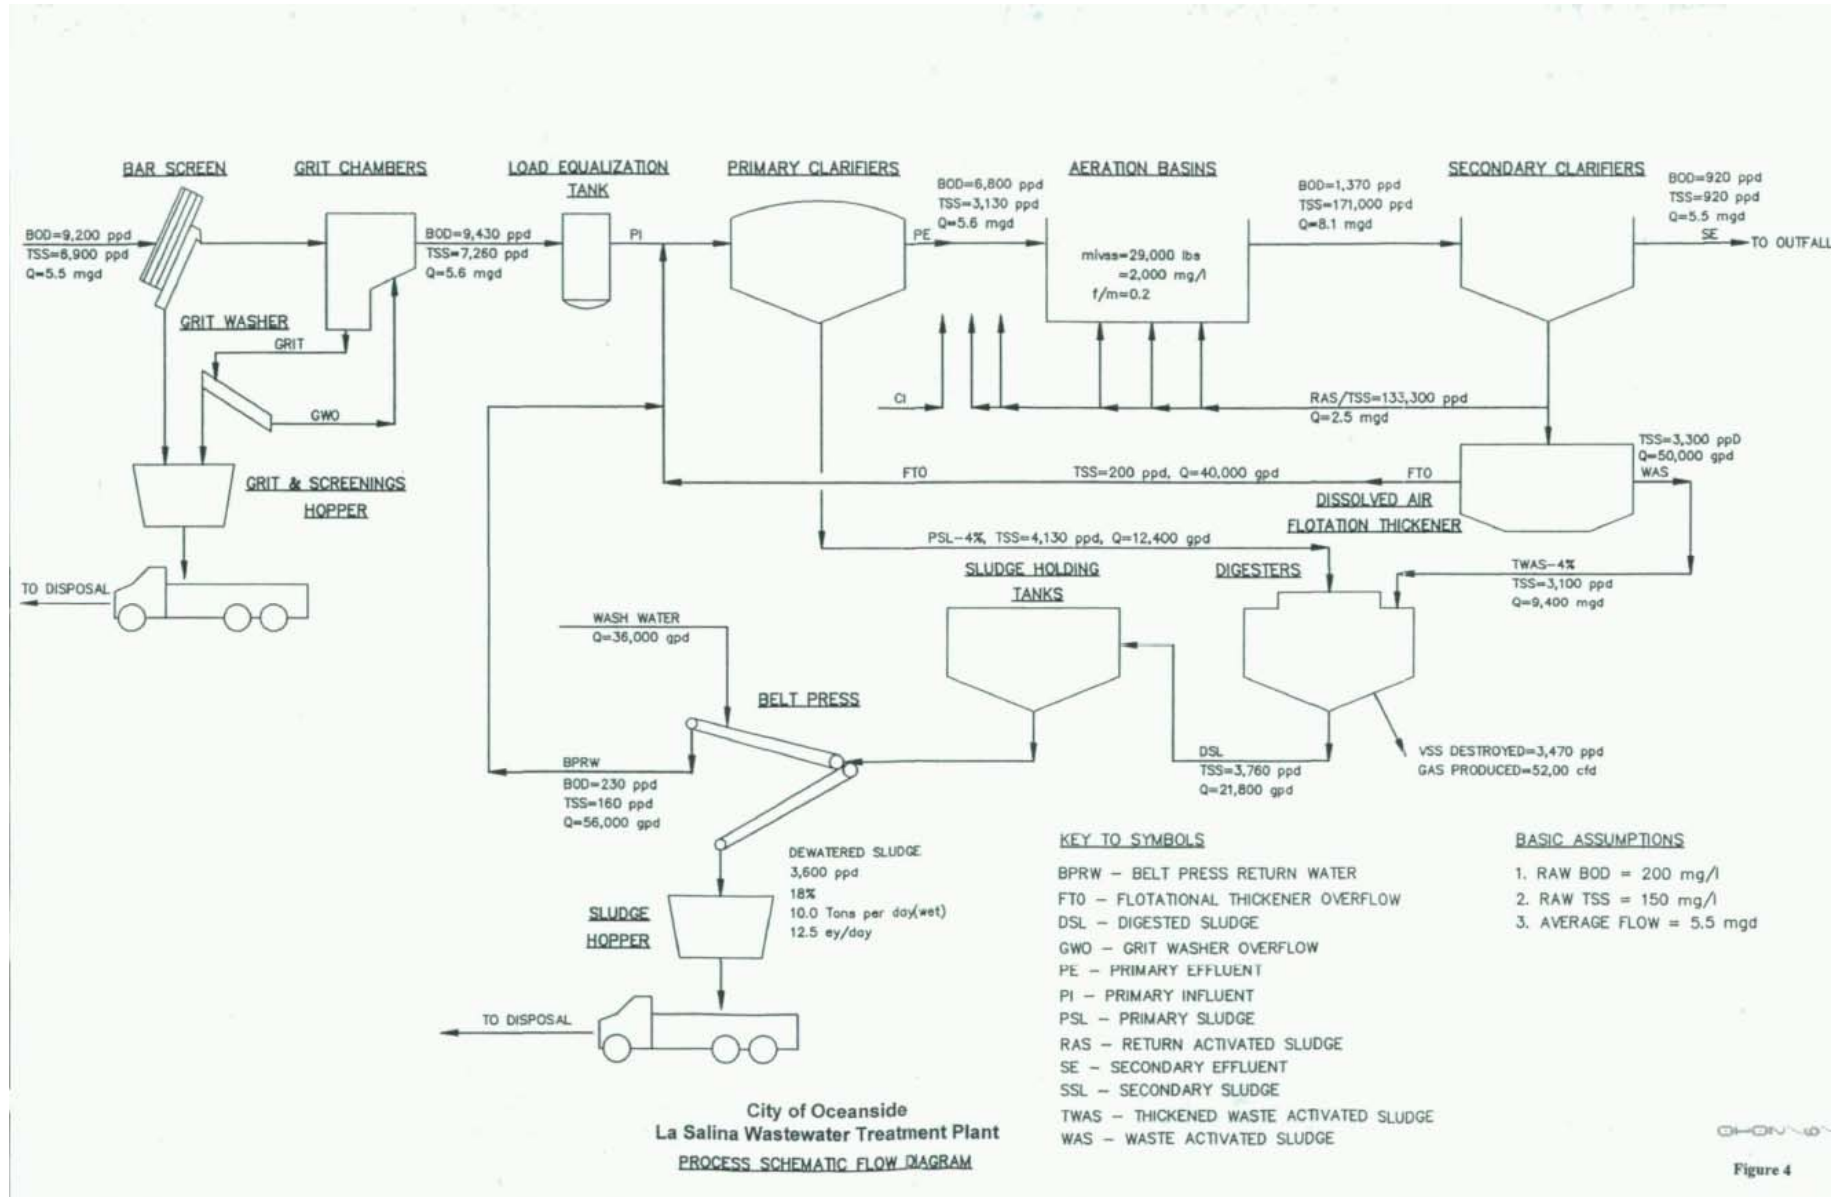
BAR SCREEN

GRIT CHAMBERS

LOAD EQUALIZATION TANK

PRIMARY CLARIFIERS

AERATION BASINS

SECONDARY CLARIFIERS

BOD=9,200 ppd
TSS=8,900 ppd
Q=5.5 mgd

BOD=9,430 ppd
TSS=7,260 ppd
Q=5.6 mgd

PI

PE

BOD=6,800 ppd
TSS=3,130 ppd
Q=5.6 mgd

mlvss=29,000 lbs
=2,000 mg/l
f/m=0.2

BOD=1,370 ppd
TSS=171,000 ppd
Q=8.1 mgd

BOD=920 ppd
TSS=920 ppd
Q=5.5 mgd

SE

TO OUTFALL

GRIT WASHER

GRIT

GWO

Cl

RAS/TSS=133,300 ppd
Q=2.5 mgd

GRIT & SCREENINGS HOPPER

FTO

TSS=200 ppd, Q=40,000 gpd

FTO

TSS=3,300 ppD
Q=50,000 gpd
WAS

DISSOLVED AIR FLOTATION THICKENER

TO DISPOSAL

PSL-4%, TSS=4,130 ppd, Q=12,400 gpd

SLUDGE HOLDING TANKS

DIGESTERS

TWAS-4%
TSS=3,100 ppd
Q=9,400 mgd

WASH WATER
Q=36,000 gpd

BELT PRESS

BPRW
BOD=230 ppd
TSS=160 ppd
Q=56,000 gpd

DSL
TSS=3,760 ppd
Q=21,800 gpd

VSS DESTROYED=3,470 ppd
GAS PRODUCED=52,00 cfd

DEWATERED SLUDGE
3,600 ppd
18%
10.0 Tons per day(wet)
12.5 cy/day

SLUDGE HOPPER

TO DISPOSAL

KEY TO SYMBOLS

BPRW – BELT PRESS RETURN WATER
FTO – FLOTATIONAL THICKENER OVERFLOW
DSL – DIGESTED SLUDGE
GWO – GRIT WASHER OVERFLOW
PE – PRIMARY EFFLUENT
PI – PRIMARY INFLUENT
PSL – PRIMARY SLUDGE
RAS – RETURN ACTIVATED SLUDGE
SE – SECONDARY EFFLUENT
SSL – SECONDARY SLUDGE
TWAS – THICKENED WASTE ACTIVATED SLUDGE
WAS – WASTE ACTIVATED SLUDGE

BASIC ASSUMPTIONS

1. RAW BOD = 200 mg/l
2. RAW TSS = 150 mg/l
3. AVERAGE FLOW = 5.5 mgd

City of Oceanside
La Salina Wastewater Treatment Plant
PROCESS SCHEMATIC FLOW DIAGRAM

Figure 4